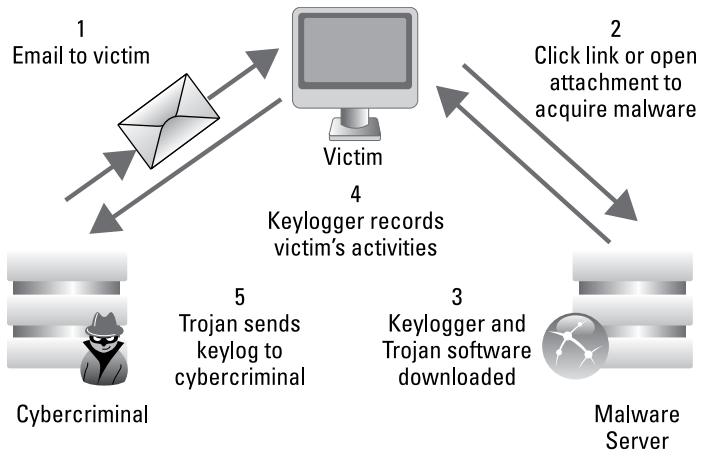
1
Email to victim

2
Click link or open attachment to acquire malware

Victim

4
Keylogger records victim's activities

5
Trojan sends keylog to cybercriminal

3
Keylogger and Trojan software downloaded

Cybercriminal

Malware Server